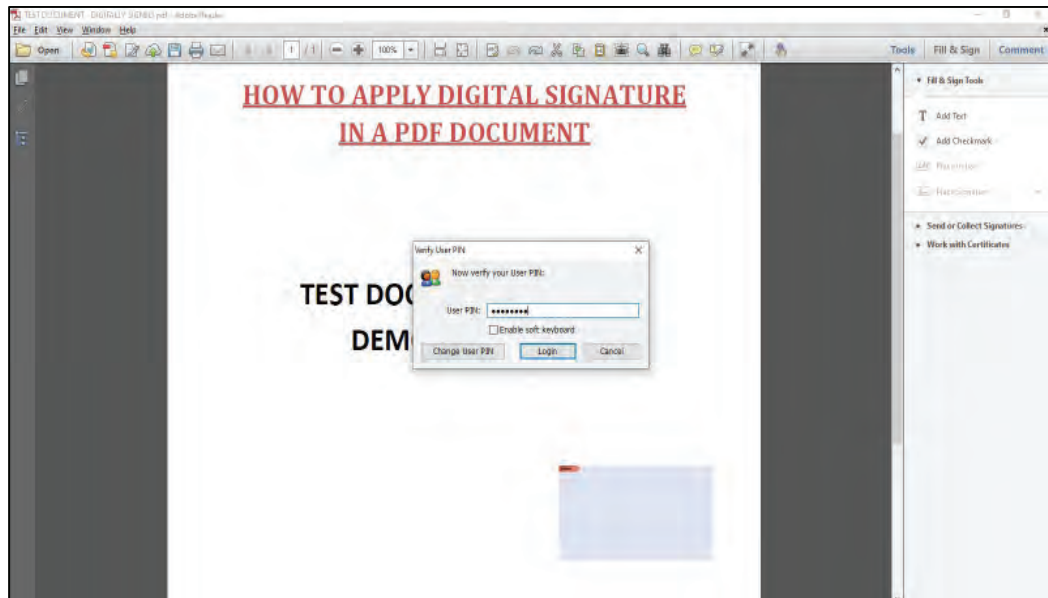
TEST DOCUMENT - DIGITALLY SIGNED.pdf - Adobe Reader

File Edit View Window Help

Open

1 / 1

100%

Tools Fill & Sign Comment

HOW TO APPLY DIGITAL SIGNATURE IN A PDF DOCUMENT

TEST DOC

DEM

Verify User PIN

Now verify your User PIN:

User PIN: ••••••••

Enable soft keyboard

Change User PIN Login Cancel

Fill & Sign Tools

Add Text

Add Checkmark

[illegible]

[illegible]

Send or Collect Signatures

Work with Certificates